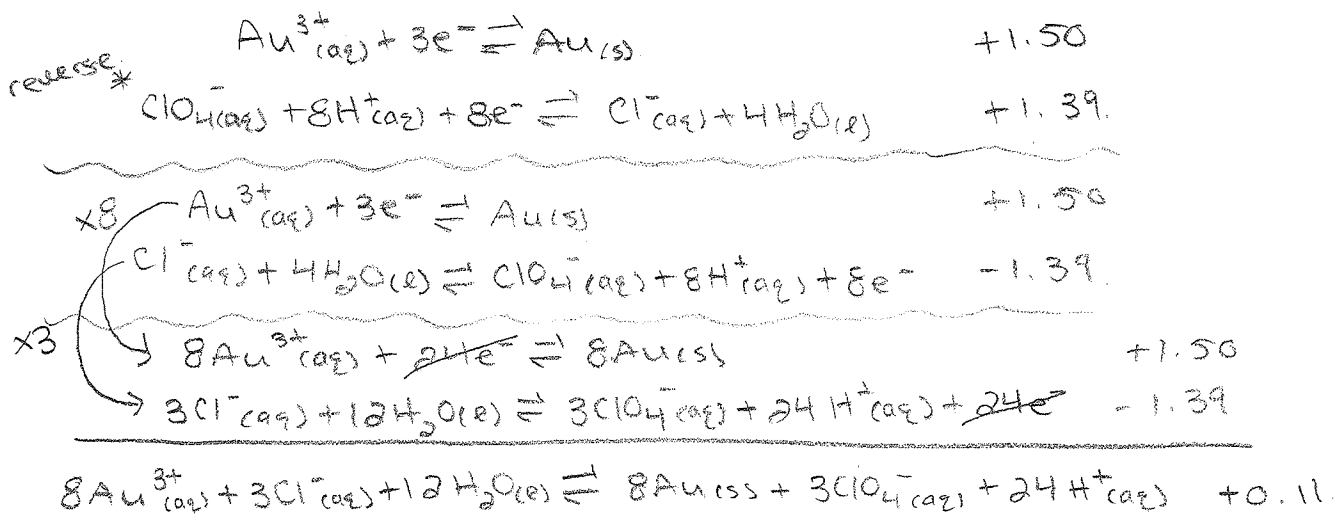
$Au^{3+}_{(aq)} + 3e^- \rightleftharpoons Au_{(s)}$ +1.50

reverse *

$ClO_4^-{}_{(aq)} + 8H^+_{(aq)} + 8e^- \rightleftharpoons Cl^-_{(aq)} + 4H_2O_{(l)}$ +1.39

×8 $Au^{3+}_{(aq)} + 3e^- \rightleftharpoons Au_{(s)}$ +1.50

$Cl^-_{(aq)} + 4H_2O_{(l)} \rightleftharpoons ClO_4^-{}_{(aq)} + 8H^+_{(aq)} + 8e^-$ −1.39

×3

$8Au^{3+}_{(aq)} + 24e^- \rightleftharpoons 8Au_{(s)}$ +1.50

$3Cl^-_{(aq)} + 12H_2O_{(l)} \rightleftharpoons 3ClO_4^-{}_{(aq)} + 24H^+_{(aq)} + 24e^-$ −1.39

$8Au^{3+}_{(aq)} + 3Cl^-_{(aq)} + 12H_2O_{(l)} \rightleftharpoons 8Au_{(s)} + 3ClO_4^-{}_{(aq)} + 24H^+_{(aq)}$ +0.11